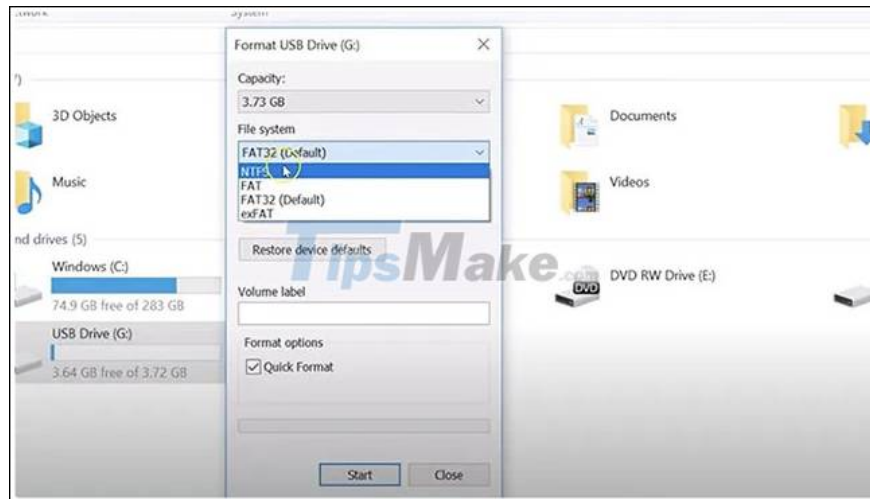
:twork

System

Format USB Drive (G:)

×

Capacity:

3.73 GB

File system

FAT32 (Default)

NTFS

FAT

FAT32 (Default)

exFAT

Restore device defaults

Volume label

Format options

Quick Format

Start

Close

3D Objects

Music

nd drives (5)

Windows (C:)

74.9 GB free of 283 GB

USB Drive (G:)

3.64 GB free of 3.72 GB

Documents

Videos

DVD RW Drive (E:)

DVD

TipsMake.com